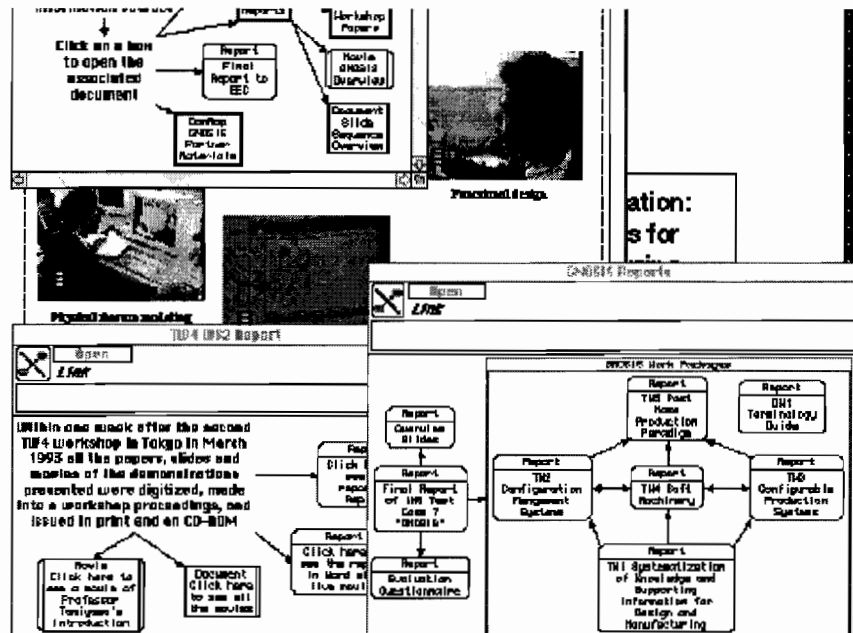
Click on a box to open the associated document

Report

Workshop Papers

Report
Final Report to EEC

Movie
GNOSIS Overview

Config
GNOSIS Partner Materials

Document
Slide Sequence Overview

Functional design

ation:
s for

Physical human modeling

GNOSIS Reports

Open
Link

TW4 WS2 Report

Open
Link

Within one week after the second TW4 workshop in Tokyo in March 1993 all the papers, slides and movies of the demonstrations presented were digitized, made into a workshop proceedings, and issued in print and on CD-ROM

Report
Click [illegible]

Report
Click here to see the report in Word with live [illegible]

Movie
Click here to see a movie of Professor Tomiyama's Introduction

Document
Click here to see all the movies

GNOSIS Work Packages

Report
Overview Slides

Report
Final Report of IMS Test Case 7 "GNOSIS"

Report
Evaluation Questionnaire

Report
TW5 Post Mass Production Paradigm

Report
DW1 Terminology Guide

Report
TW2 Configuration Management Systems

Report
TW4 Soft Machinery

Report
TW3 Configurable Production Systems

Report
TW1 Systematization of Knowledge and Supporting Information for Design and Manufacturing